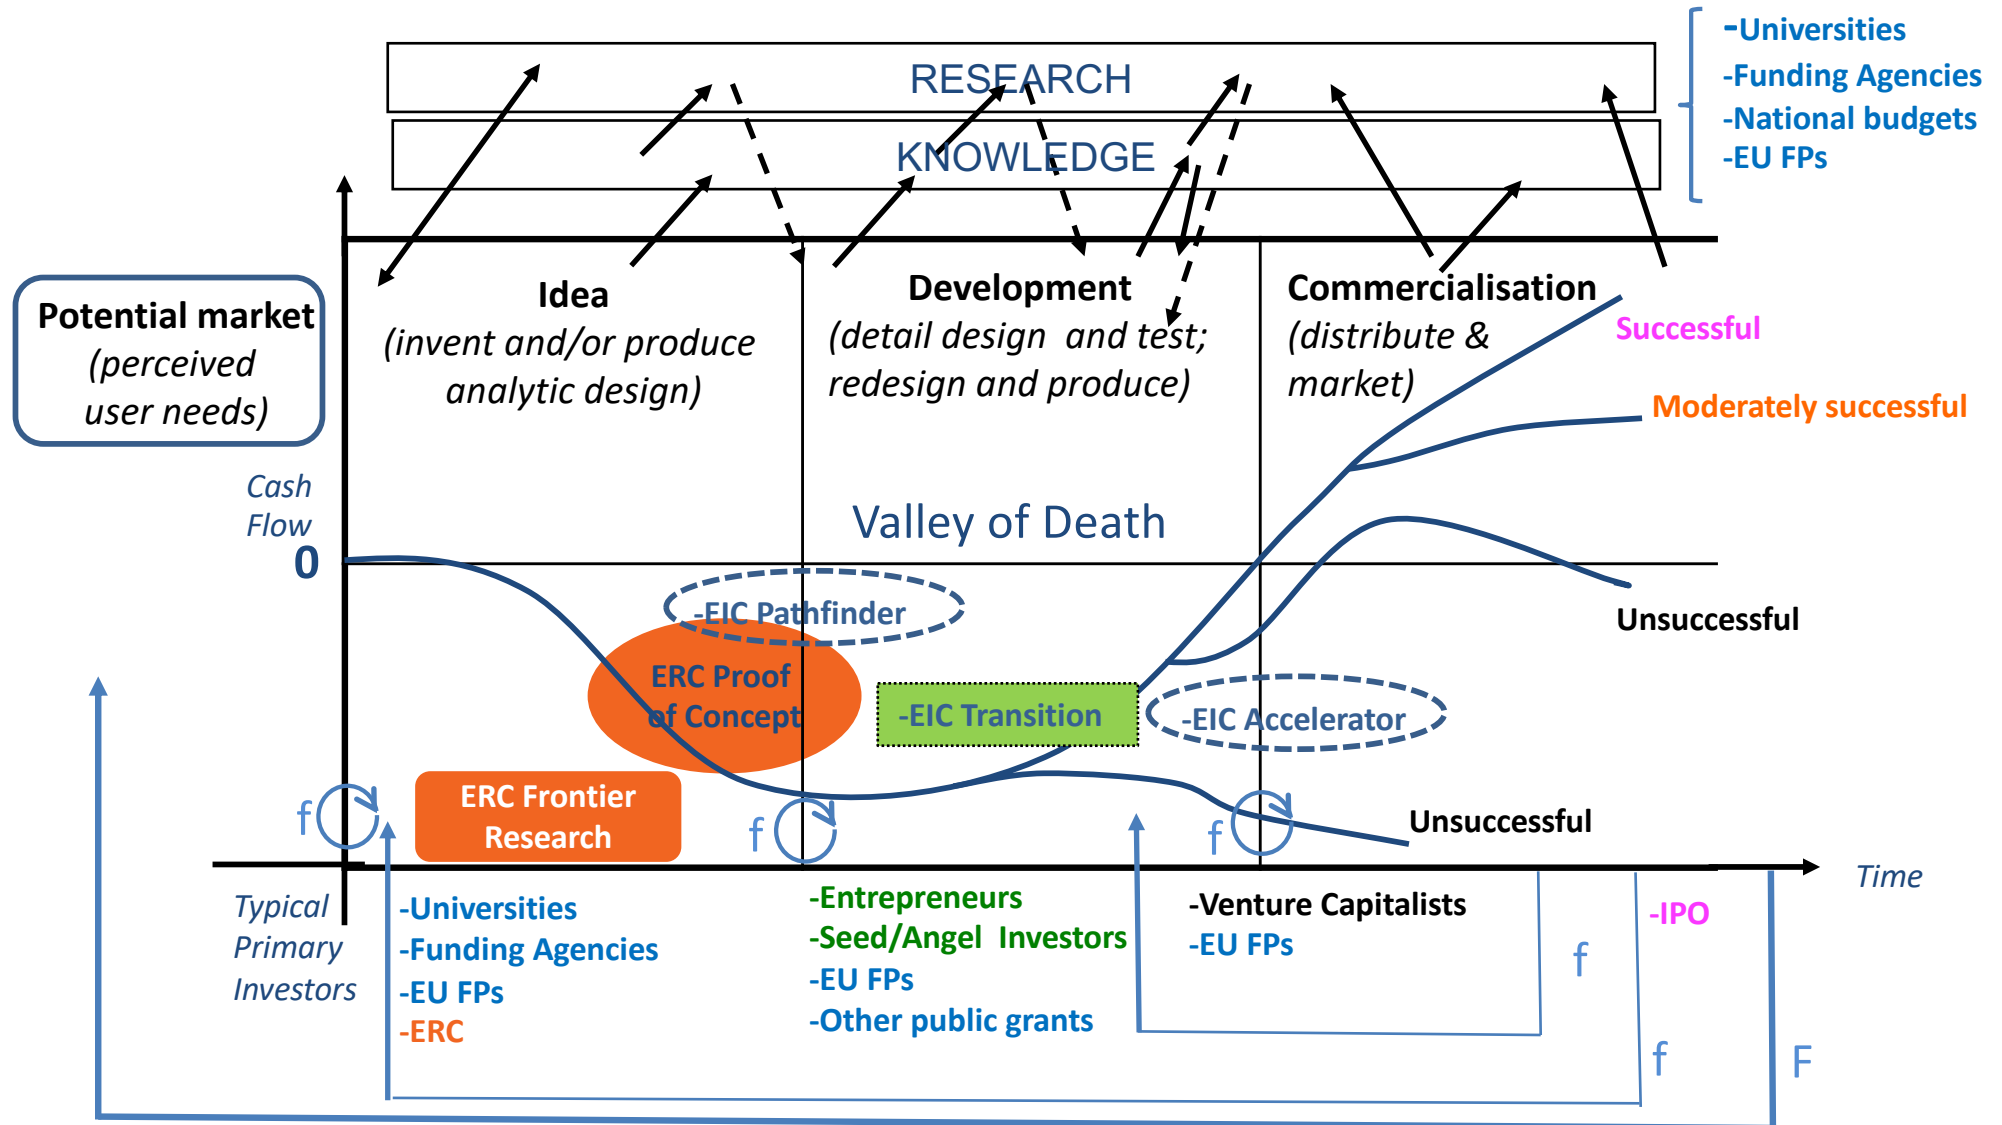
-Universities
-Funding Agencies
-National budgets
-EU FPs

RESEARCH

KNOWLEDGE

Potential market (perceived user needs)

Idea (invent and/or produce analytic design)

Development (detail design and test; redesign and produce)

Commercialisation (distribute & market)

Successful

Moderately successful

Cash Flow

0

Valley of Death

-EIC Pathfinder

ERC Proof of Concept

-EIC Transition

-EIC Accelerator

Unsuccessful

ERC Frontier Research

f

f

f

Unsuccessful

Time

Typical Primary Investors

-Universities
-Funding Agencies
-EU FPs
-ERC

-Entrepreneurs
-Seed/Angel Investors
-EU FPs
-Other public grants

-Venture Capitalists
-EU FPs

f

-IPO

f

F